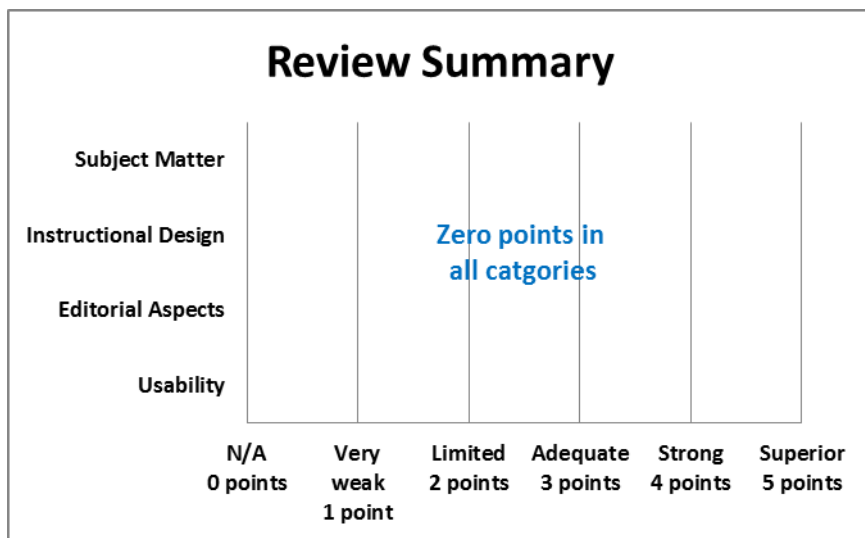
Review Summary

Subject Matter

Instructional Design

Editorial Aspects

Usability

Zero points in all catgories

N/A 0 points

Very weak 1 point

Limited 2 points

Adequate 3 points

Strong 4 points

Superior 5 points